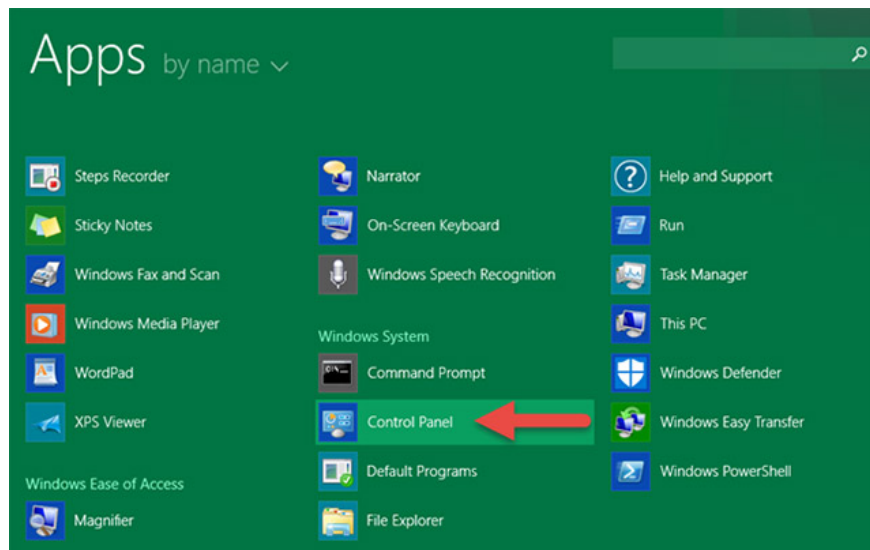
Apps by name

Steps Recorder
Sticky Notes
Windows Fax and Scan
Windows Media Player
WordPad
XPS Viewer

Windows Ease of Access
Magnifier

Narrator
On-Screen Keyboard
Windows Speech Recognition

Windows System
Command Prompt
Control Panel
Default Programs
File Explorer

Help and Support
Run
Task Manager
This PC
Windows Defender
Windows Easy Transfer
Windows PowerShell